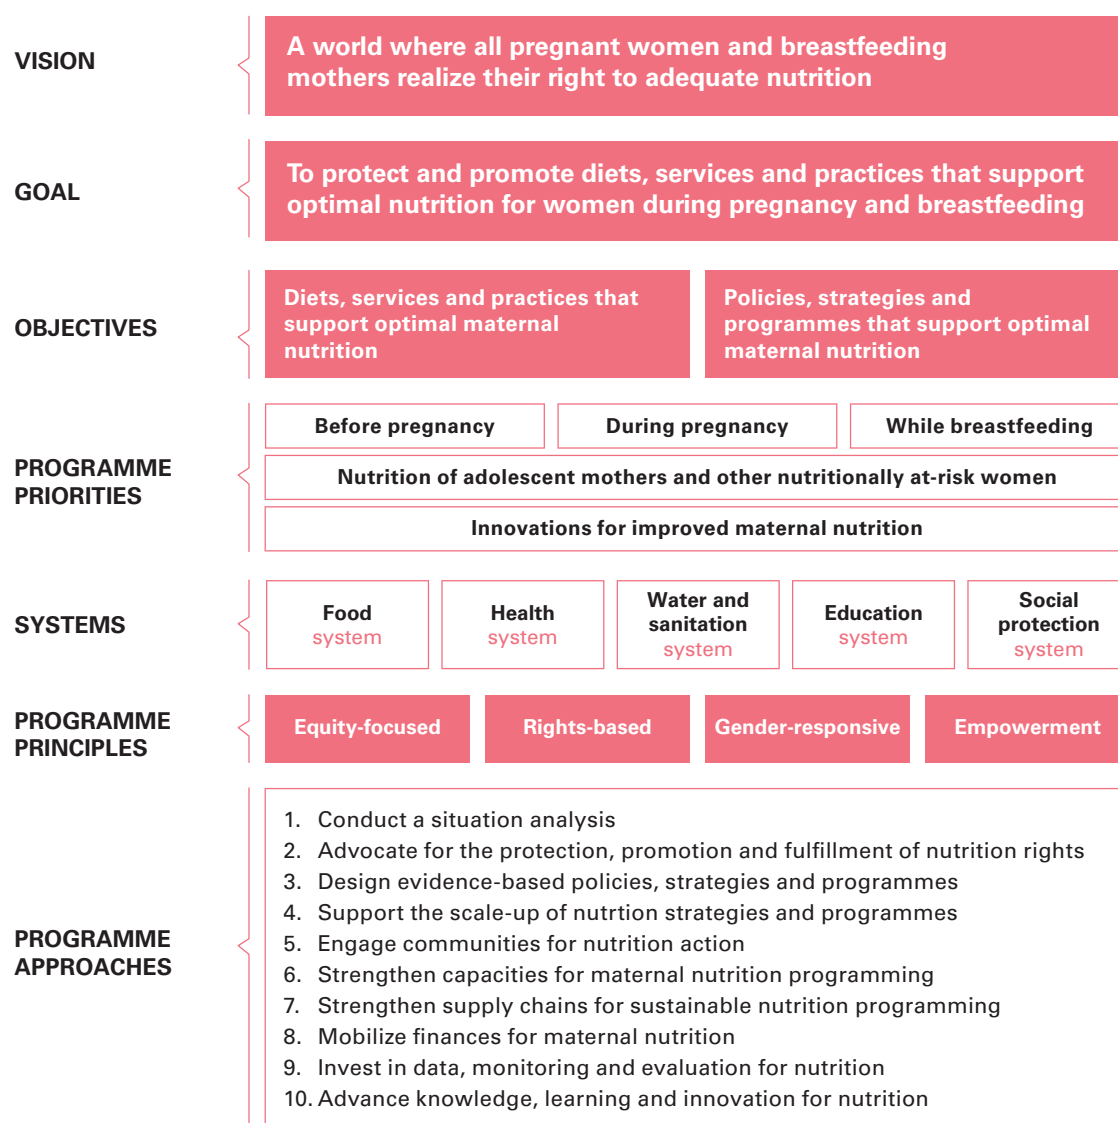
VISION

A world where all pregnant women and breastfeeding mothers realize their right to adequate nutrition

GOAL

To protect and promote diets, services and practices that support optimal nutrition for women during pregnancy and breastfeeding

OBJECTIVES

Diets, services and practices that support optimal maternal nutrition

Policies, strategies and programmes that support optimal maternal nutrition

PROGRAMME PRIORITIES

Before pregnancy

During pregnancy

While breastfeeding

Nutrition of adolescent mothers and other nutritionally at-risk women

Innovations for improved maternal nutrition

SYSTEMS

Food system

Health system

Water and sanitation system

Education system

Social protection system

PROGRAMME PRINCIPLES

Equity-focused

Rights-based

Gender-responsive

Empowerment

PROGRAMME APPROACHES

1. Conduct a situation analysis
2. Advocate for the protection, promotion and fulfillment of nutrition rights
3. Design evidence-based policies, strategies and programmes
4. Support the scale-up of nutrtion strategies and programmes
5. Engage communities for nutrition action
6. Strengthen capacities for maternal nutrition programming
7. Strengthen supply chains for sustainable nutrition programming
8. Mobilize finances for maternal nutrition
9. Invest in data, monitoring and evaluation for nutrition
10. Advance knowledge, learning and innovation for nutrition